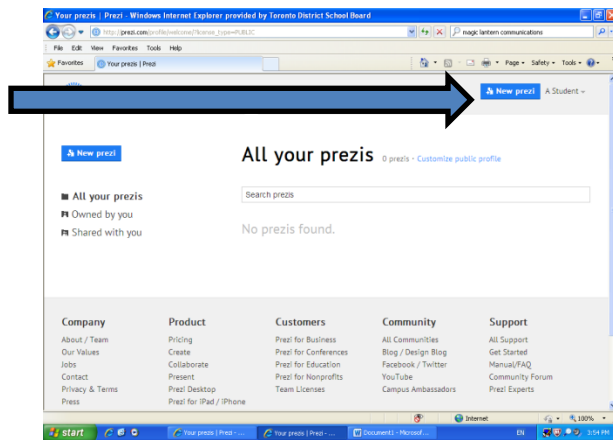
Your prezis | Prezi - Windows Internet Explorer provided by Toronto District School Board

http://prezi.com/profile/welcome/?license_type=PUBLIC

magic lantern communications

File Edit View Favorites Tools Help

Favorites Your prezis | Prezi

Page ▾ Safety ▾ Tools ▾

New prezi A Student

New prezi

All your prezis 0 prezis · Customize public profile

All your prezis
Owned by you
Shared with you

Search prezis

No prezis found.

| Company | Product | Customers | Community | Support |
|---|---|---|---|---|
| About / Team | Pricing | Prezi for Business | All Communities | All Support |
| Our Values | Create | Prezi for Conferences | Blog / Design Blog | Get Started |
| Jobs | Collaborate | Prezi for Education | Facebook / Twitter | Manual/FAQ |
| Contact | Present | Prezi for Nonprofits | YouTube | Community Forum |
| Privacy & Terms | Prezi Desktop | Team Licenses | Campus Ambassadors | Prezi Experts |
| Press | Prezi for iPad / iPhone | | | |

Internet 100%

start Your prezis | Prezi - ... Your prezis | Prezi - ... Document1 - Microsof... EN 3:54 PM